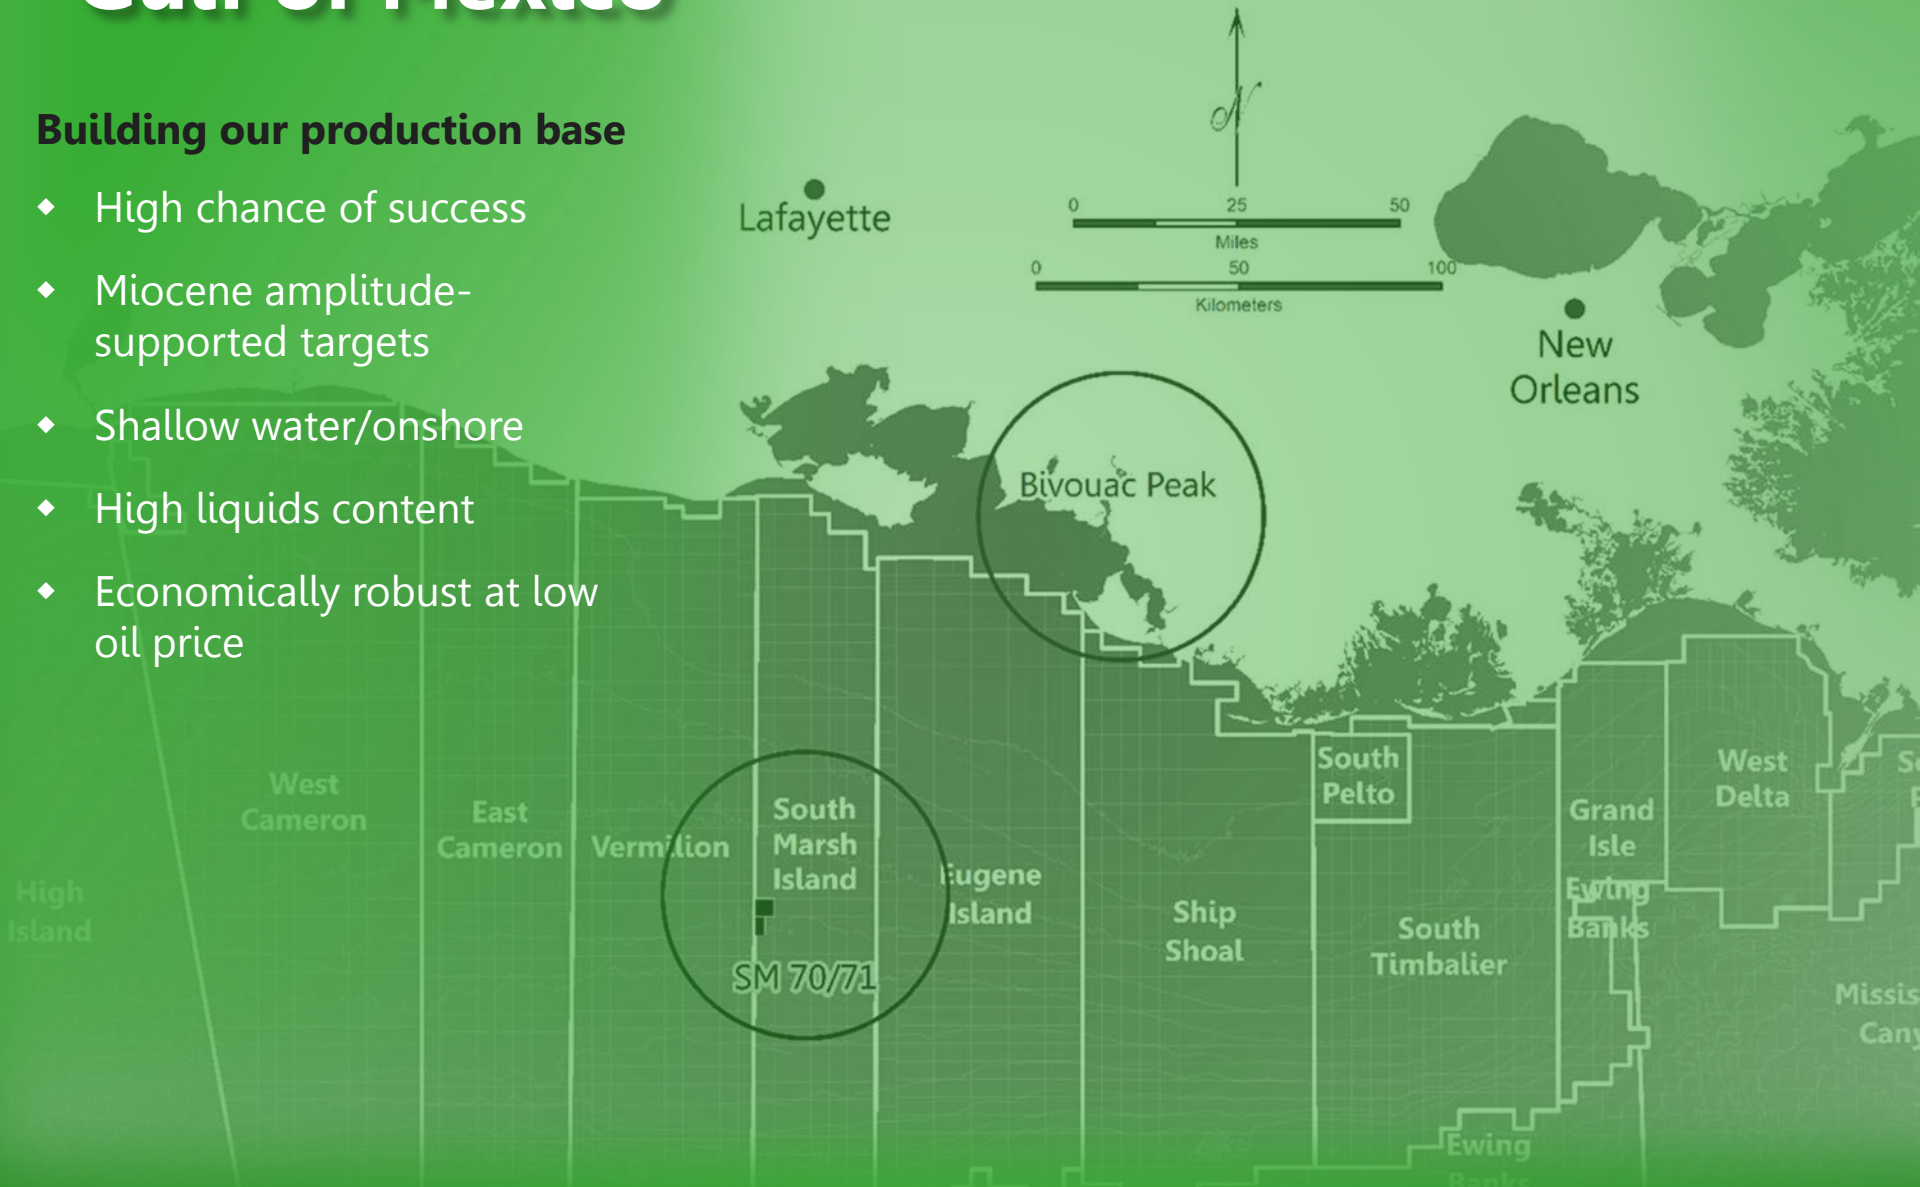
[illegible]

Building our production base

- High chance of success
- Miocene amplitude-supported targets
- Shallow water/onshore
- High liquids content
- Economically robust at low oil price

N

0 25 50
Miles
0 50 100
Kilometers

Lafayette

New Orleans

Bivouac Peak

West Cameron

East Cameron

Vermilion

South Marsh Island

SM 70/71

Eugene Island

Ship Shoal

South Pelto

South Timbalier

Grand Isle

Ewing Banks

West Delta

High Island

Missis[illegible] Cany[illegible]

Ewing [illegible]

S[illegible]